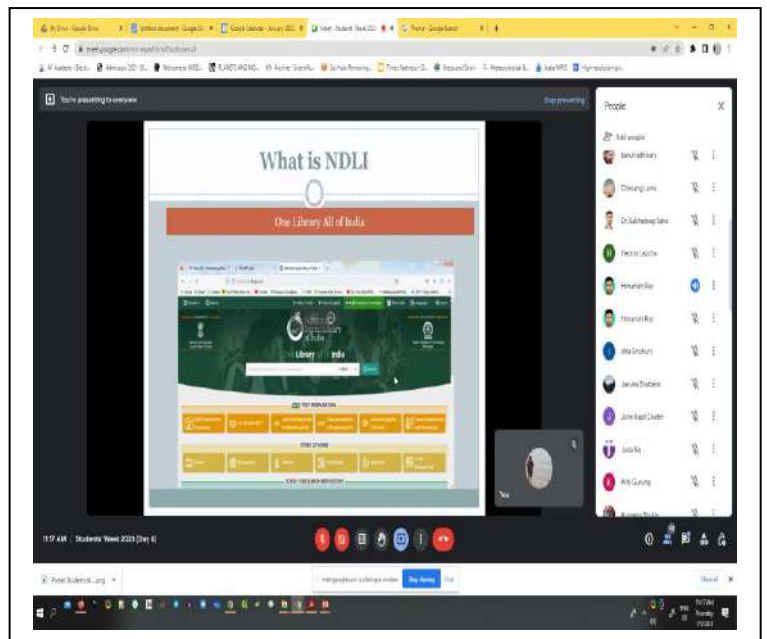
You're presenting to everyone

Stop presenting

What is NDLI

One Library All of India

Library India

People

Add people

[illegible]

Chewang Lama

Dr. Subhadeep Saha

Preston Lepcha

Himanshu Roy

Himanshu Roy

Isha Sindhuri

Janvika Bhattarai

Jolie Kapil Chettri

Juda Rai

Priti Gurung

You

11:17 AM | Students' Week 2023 (Day 4)

Stop sharing

Hide

Show all